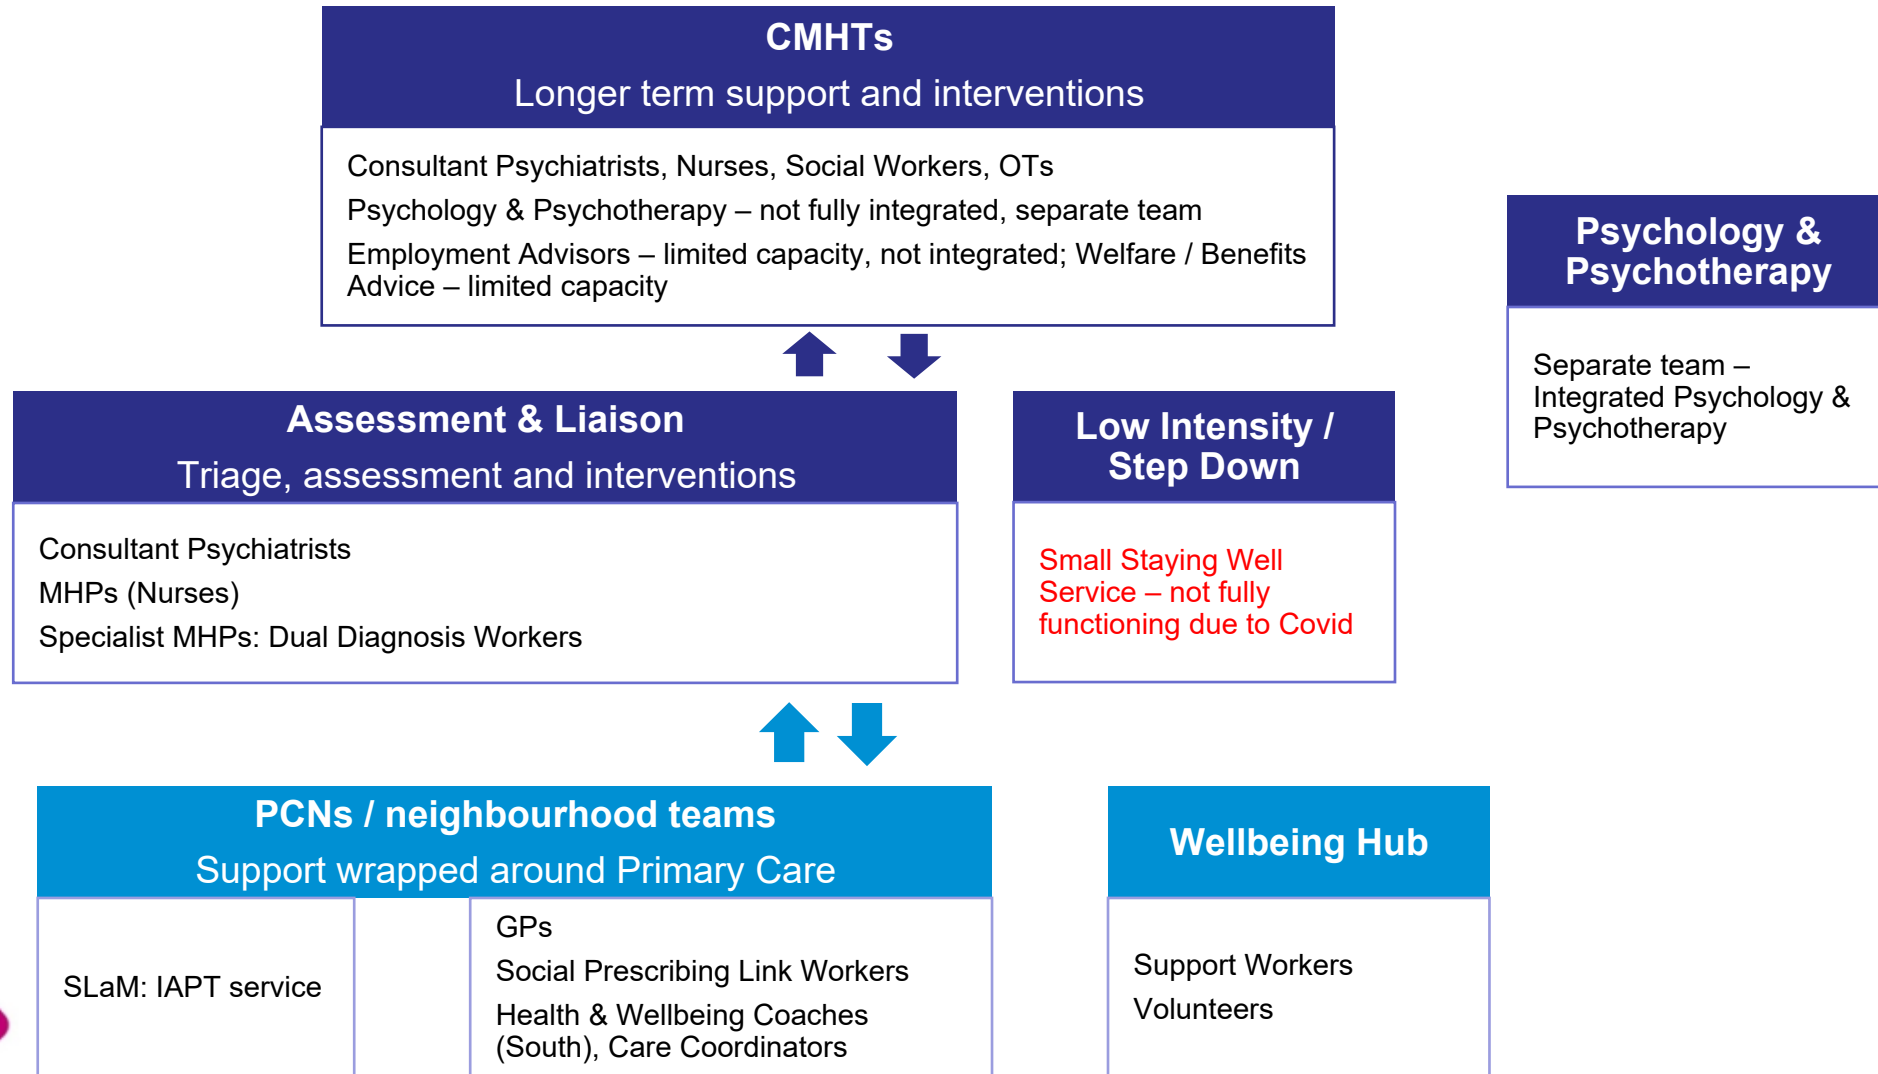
CMHTs
Longer term support and interventions

Consultant Psychiatrists, Nurses, Social Workers, OTs
Psychology & Psychotherapy – not fully integrated, separate team
Employment Advisors – limited capacity, not integrated; Welfare / Benefits Advice – limited capacity

Psychology & Psychotherapy

Separate team – Integrated Psychology & Psychotherapy

Assessment & Liaison
Triage, assessment and interventions

Consultant Psychiatrists
MHPs (Nurses)
Specialist MHPs: Dual Diagnosis Workers

Low Intensity / Step Down

Small Staying Well Service – not fully functioning due to Covid

PCNs / neighbourhood teams
Support wrapped around Primary Care

SLaM: IAPT service

GPs
Social Prescribing Link Workers
Health & Wellbeing Coaches (South), Care Coordinators

Wellbeing Hub

Support Workers
Volunteers